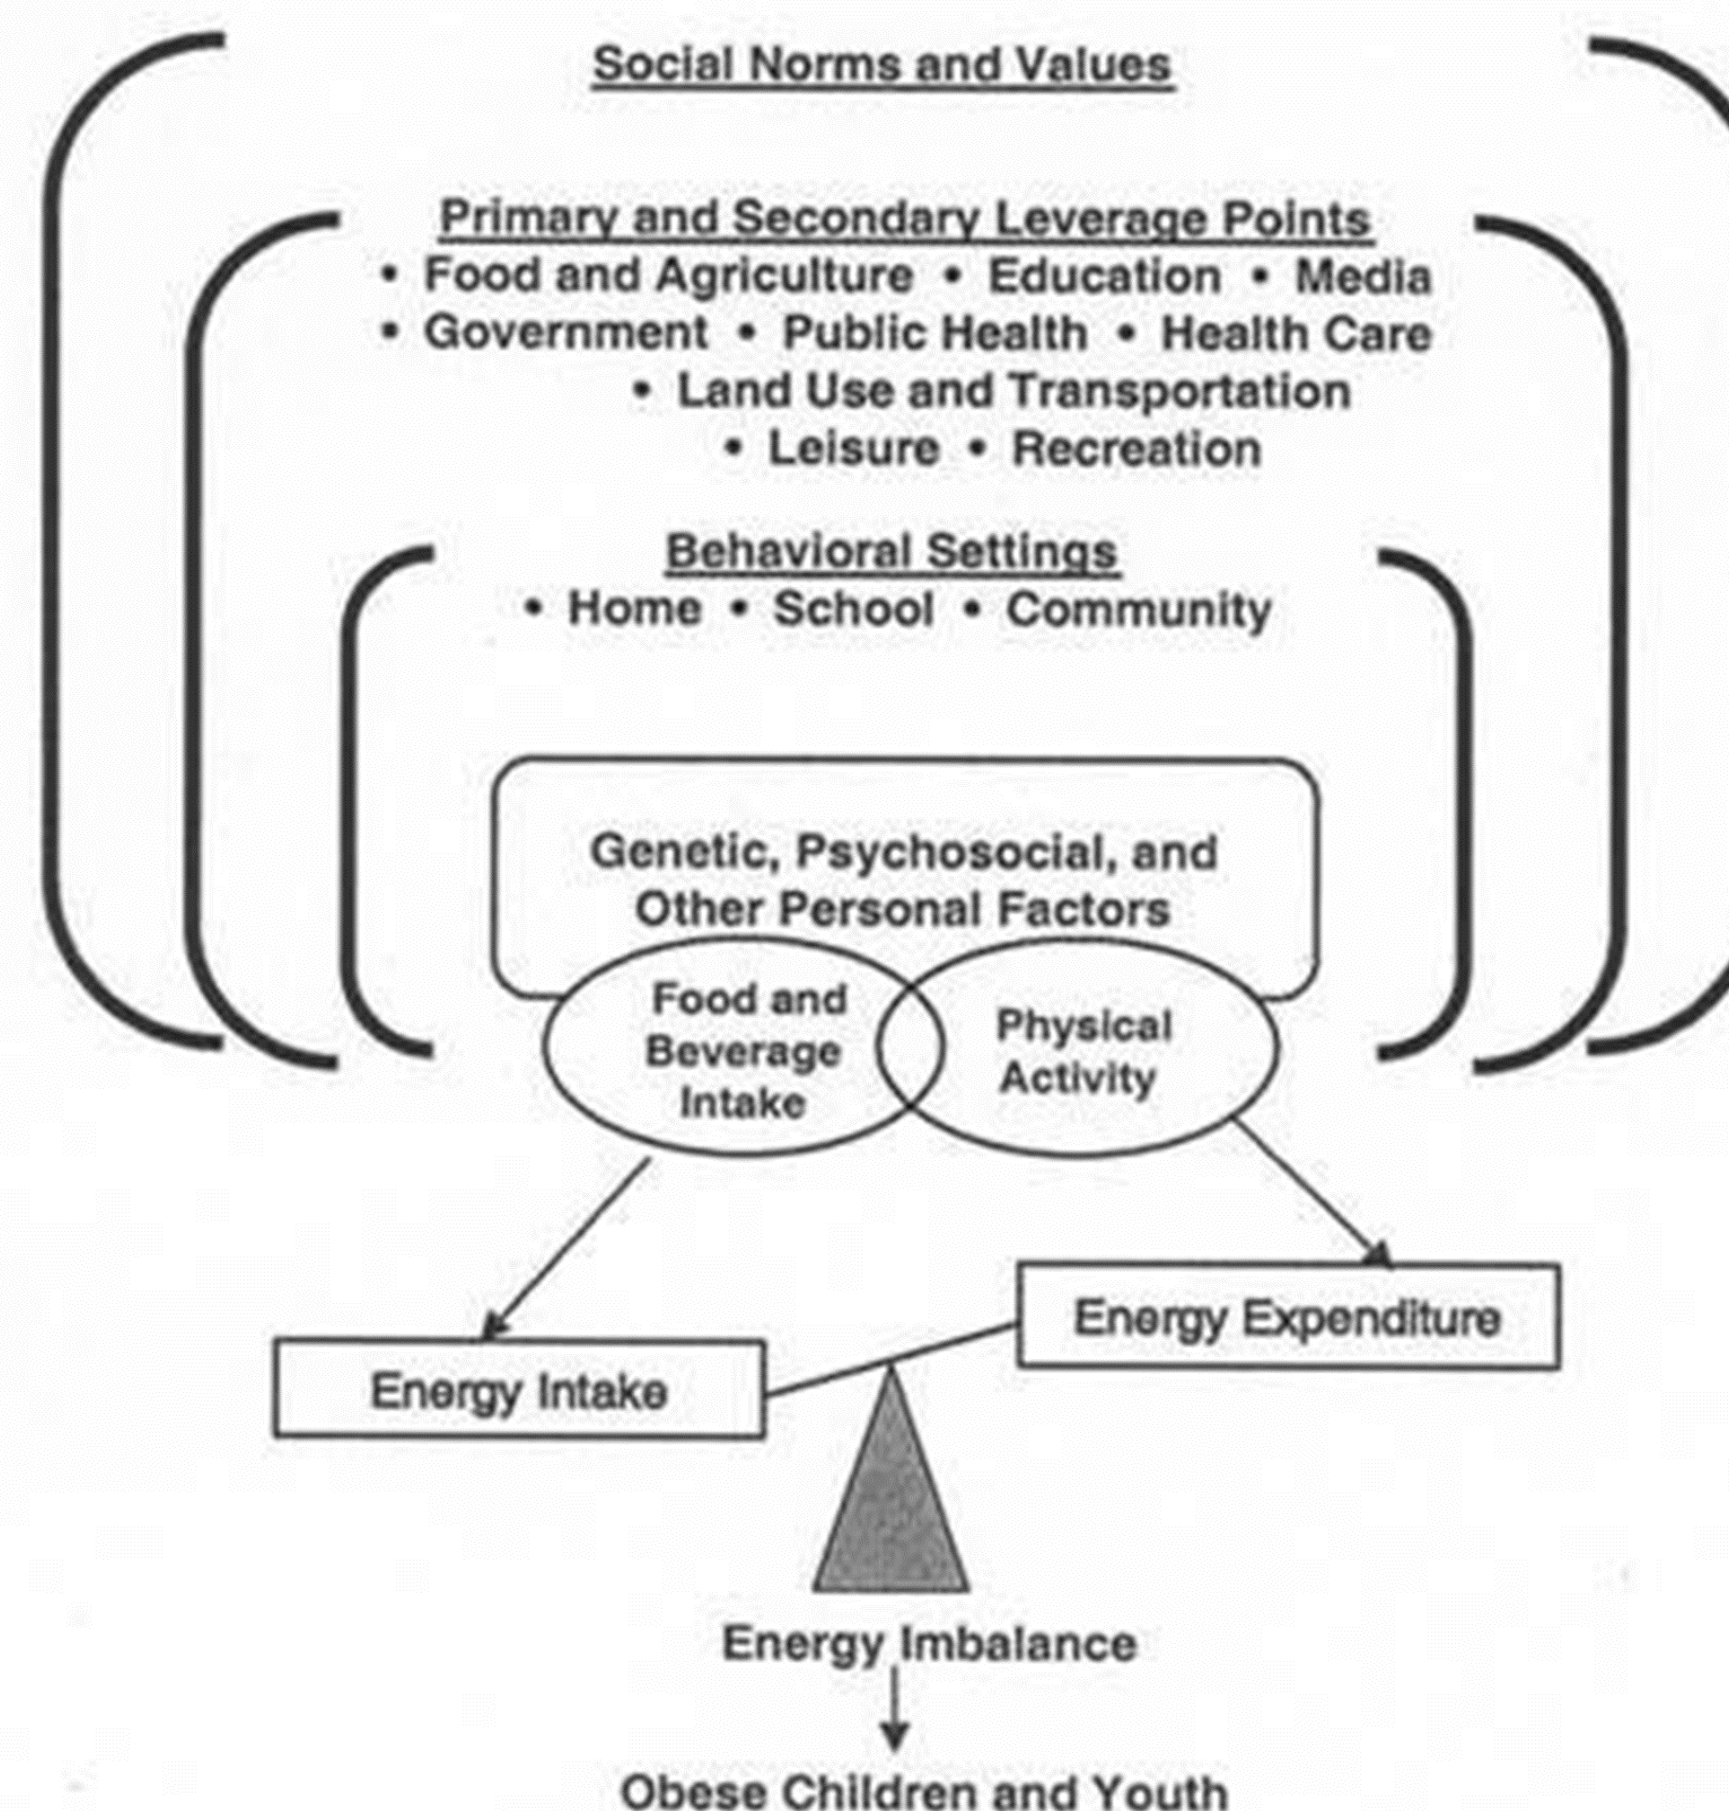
Social Norms and Values

Primary and Secondary Leverage Points
• Food and Agriculture • Education • Media
• Government • Public Health • Health Care
• Land Use and Transportation
• Leisure • Recreation

Behavioral Settings
• Home • School • Community

Genetic, Psychosocial, and Other Personal Factors

Food and Beverage Intake

Physical Activity

Energy Intake

Energy Expenditure

Energy Imbalance

Obese Children and Youth